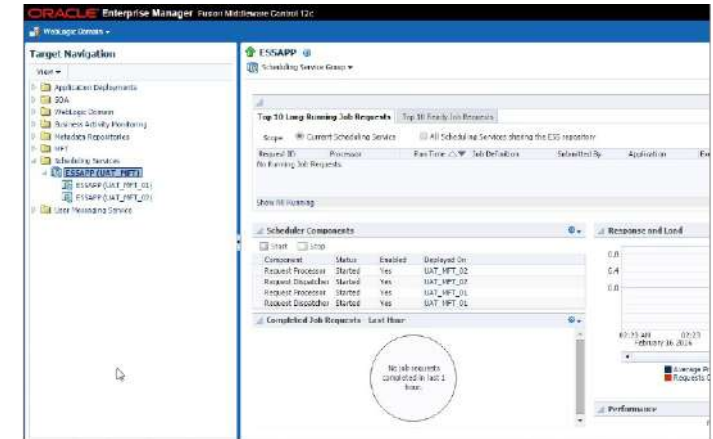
ORACLE Enterprise Manager Fusion Middleware Control 12c

WebLogic Domain ▾

Target Navigation

View ▾

Application Deployments
SOA
WebLogic Domain
Business Activity Monitoring
Metadata Repositories
MFT
Scheduling Services
ESSAPP (UAT_MFT)
ESSAPP (UAT_MFT_01)
ESSAPP (UAT_MFT_02)
User Messaging Service

ESSAPP

Scheduling Service Group ▾

Top 10 Long Running Job Requests | Top 10 Ready Job Requests

Scope ◉ Current Scheduling Service ☐ All Scheduling Services sharing the ESS repository

| Request ID | Processor | Run Time | Job Definition | Submitted By | Application | Ex |
|---|---|---|---|---|---|---|
| No Running Job Requests | | | | | | |

Show All Running

Scheduler Components

Start Stop

| Component | Status | Enabled | Deployed On |
|---|---|---|---|
| Request Processor | Started | Yes | UAT_MFT_02 |
| Request Dispatcher | Started | Yes | UAT_MFT_02 |
| Request Processor | Started | Yes | UAT_MFT_01 |
| Request Dispatcher | Started | Yes | UAT_MFT_01 |

Completed Job Requests - Last Hour

No job requests completed in last 1 hour.

Response and Load

0.8
0.4
0.0

07:23 AM February 16 2016 07:23

Average P
Requests C

Performance